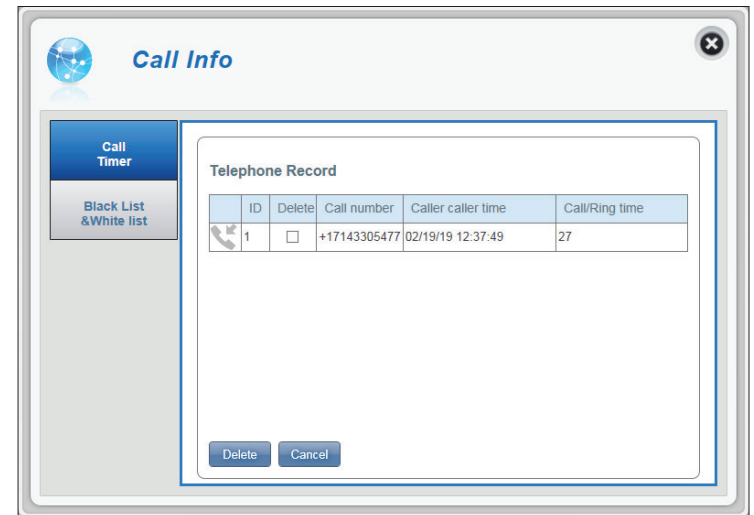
Call Info

Call Timer

Black List &White list

Telephone Record

| | ID | Delete | Call number | Caller caller time | Call/Ring time |
|---|---|---|---|---|---|
| | 1 | ☐ | +17143305477 | 02/19/19 12:37:49 | 27 |

Delete Cancel